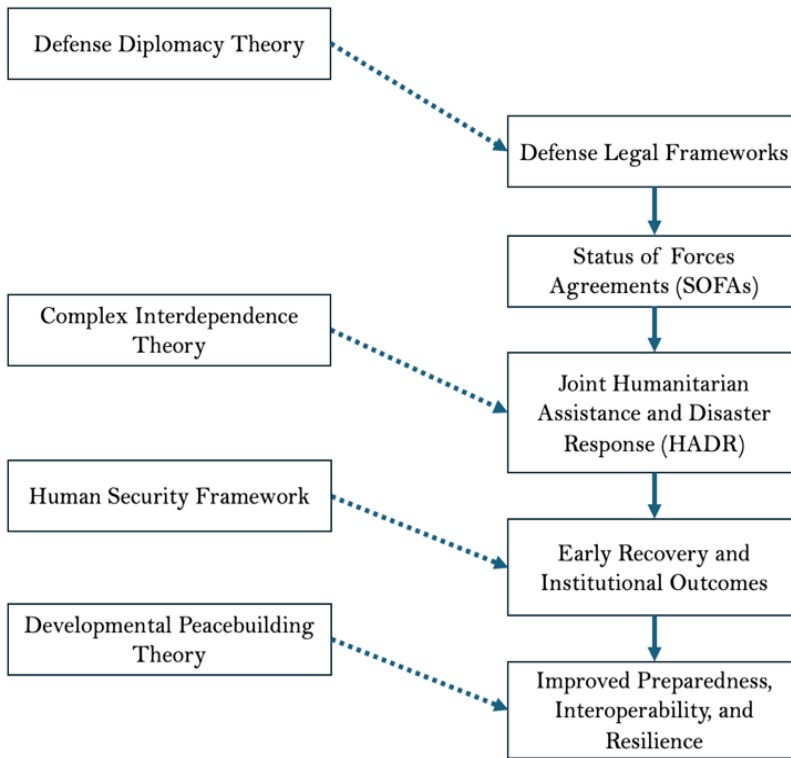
Defense Diplomacy Theory

Defense Legal Frameworks

Status of Forces Agreements (SOFAs)

Complex Interdependence Theory

Joint Humanitarian Assistance and Disaster Response (HADR)

Human Security Framework

Early Recovery and Institutional Outcomes

Developmental Peacebuilding Theory

Improved Preparedness, Interoperability, and Resilience